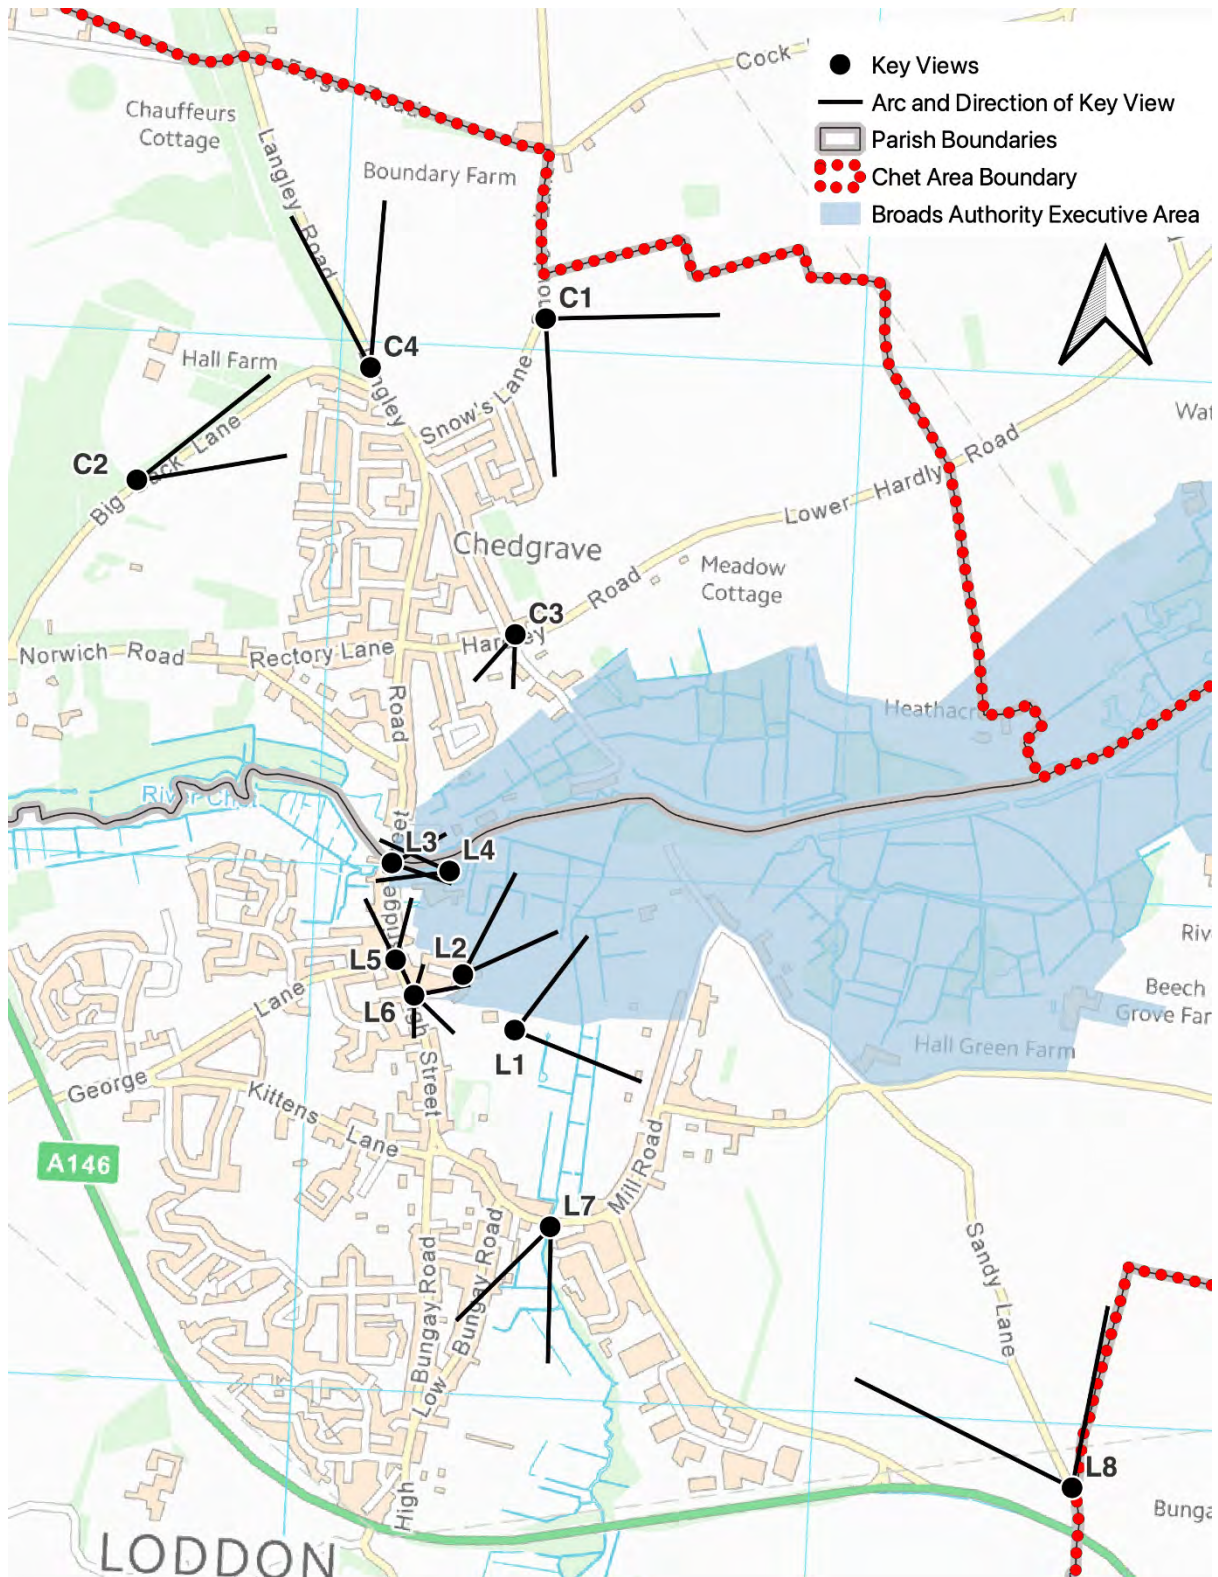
Key Views
Arc and Direction of Key View
Parish Boundaries
Chet Area Boundary
Broads Authority Executive Area

Cock
Chauffeurs Cottage
Boundary Farm
Langley Road
C1
C4
Hall Farm
Snow's Lane
C2
Big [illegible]ck Lane
Wat
Lower Hardly Road
Chedgrave
Meadow Cottage
C3
Road
Norwich Road
Rectory Lane
Har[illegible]ey
Road
Heathacr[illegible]
River Chet
L3
L4
L5
L2
L6
L1
Riv
Beech Grove Far
Hall Green Farm
Lane
George
Kittens Lane
Street
A146
L7
Mill Road
Sandy Lane
Bungay Road
Low Bungay Road
High
L8
Bunga
LODDON